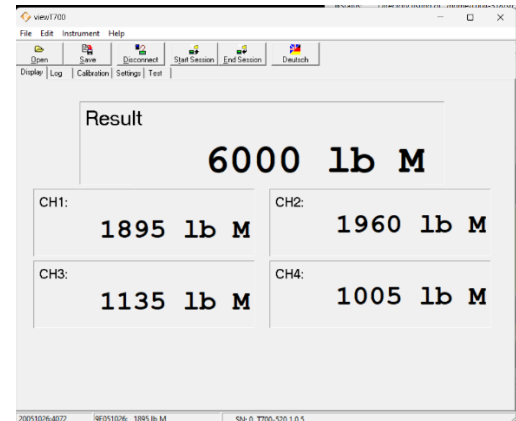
viewT700
File Edit Instrument Help
Open Save Disconnect Start Session End Session Deutsch
Display Log Calibration Settings Test

Result
6000 lb M

CH1:
1895 lb M

CH2:
1960 lb M

CH3:
1135 lb M

CH4:
1005 lb M

20051026:4072 | RE051026: 1895 lb M | SN: 0 T700-520 1.0.5